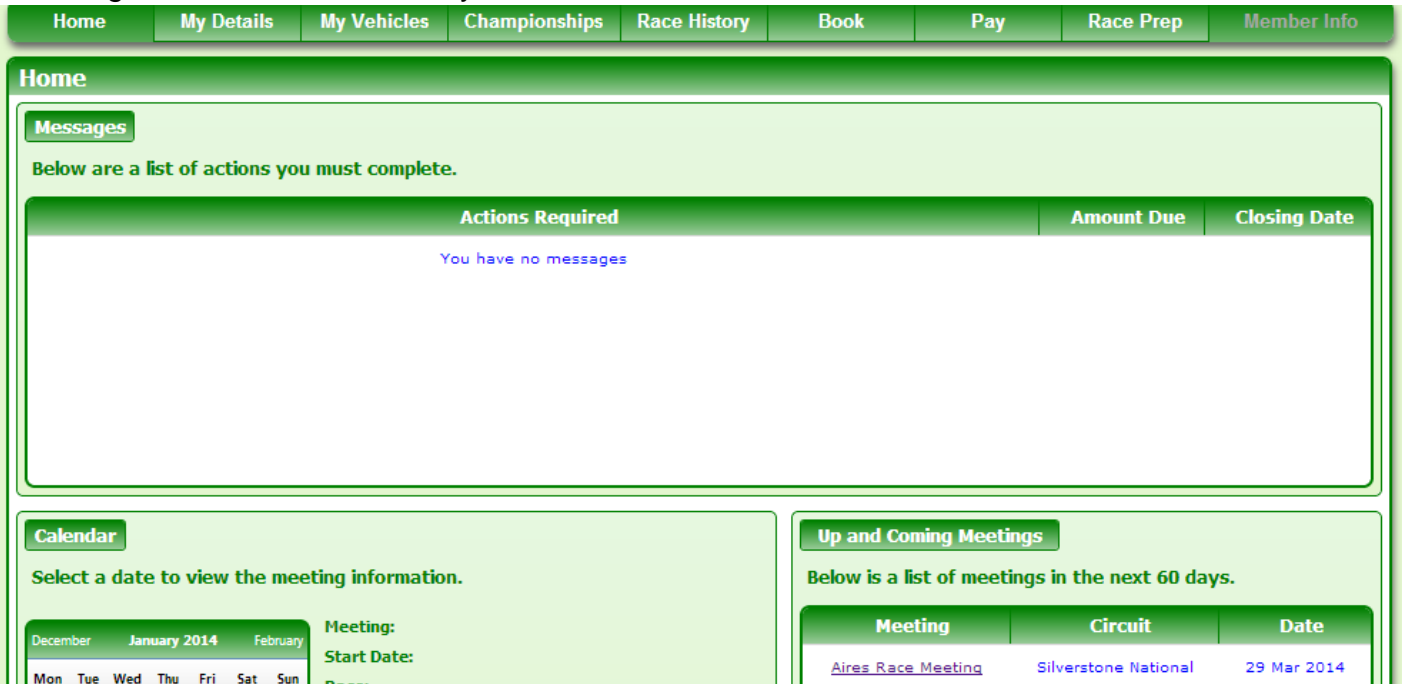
Home | My Details | My Vehicles | Championships | Race History | Book | Pay | Race Prep | Member Info

Home

Messages

Below are a list of actions you must complete.

| Actions Required | Amount Due | Closing Date |
|---|---|---|
| You have no messages | | |

Calendar

Select a date to view the meeting information.

December January 2014 February

Mon Tue Wed Thu Fri Sat Sun

Meeting:
Start Date:
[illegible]

Up and Coming Meetings

Below is a list of meetings in the next 60 days.

| Meeting | Circuit | Date |
|---|---|---|
| Aires Race Meeting | Silverstone National | 29 Mar 2014 |